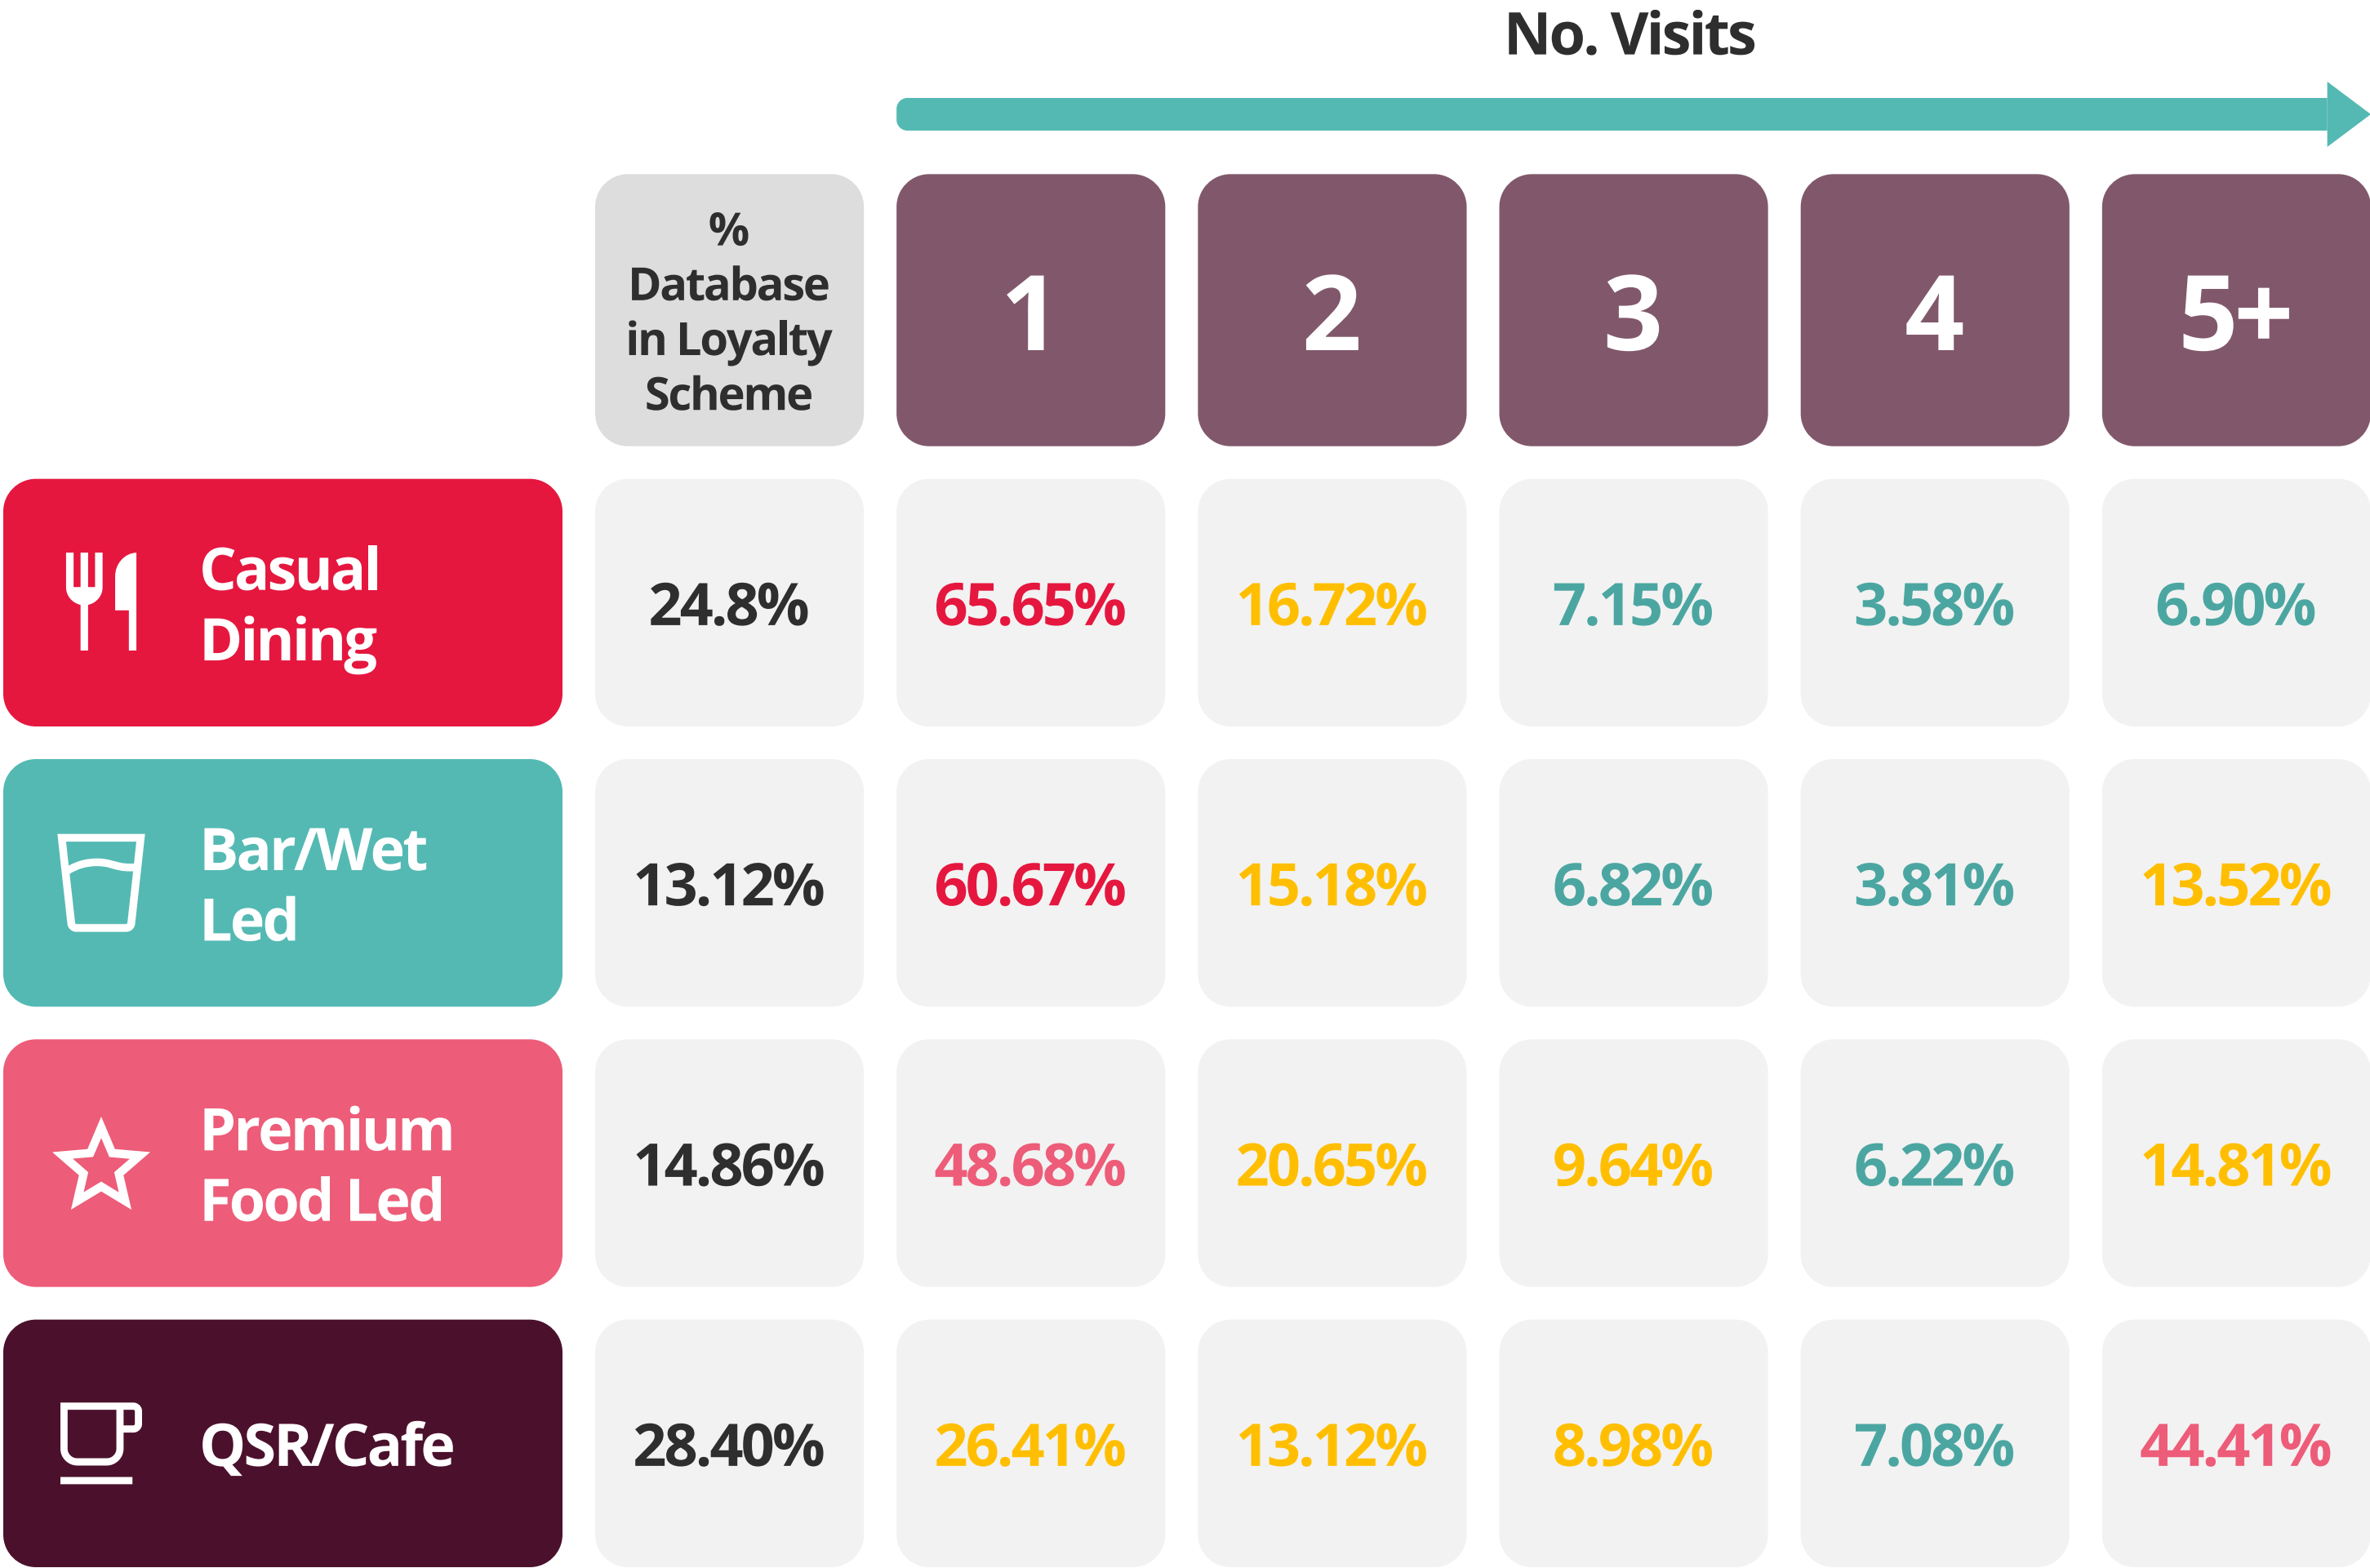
No. Visits

|  | % Database in Loyalty Scheme | 1 | 2 | 3 | 4 | 5+ |
|---|---|---|---|---|---|---|
| Casual Dining | 24.8% | 65.65% | 16.72% | 7.15% | 3.58% | 6.90% |
| Bar/Wet Led | 13.12% | 60.67% | 15.18% | 6.82% | 3.81% | 13.52% |
| Premium Food Led | 14.86% | 48.68% | 20.65% | 9.64% | 6.22% | 14.81% |
| QSR/Cafe | 28.40% | 26.41% | 13.12% | 8.98% | 7.08% | 44.41% |